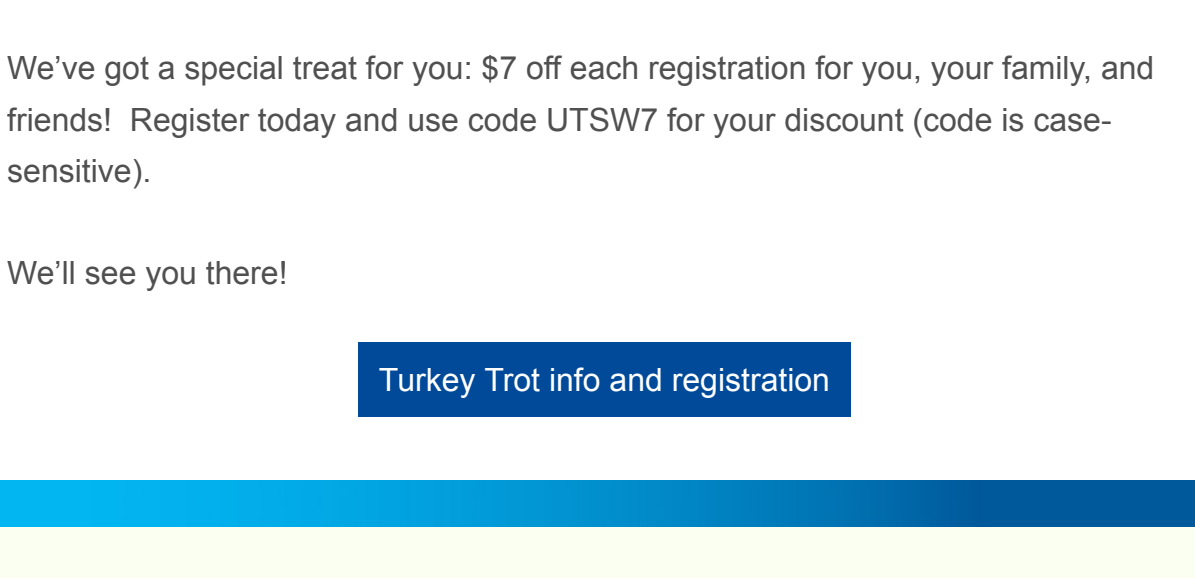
We’ve got a special treat for you: \$7 off each registration for you, your family, and friends!  Register today and use code UTSW7 for your discount (code is case-sensitive).

We’ll see you there!

Turkey Trot info and registration